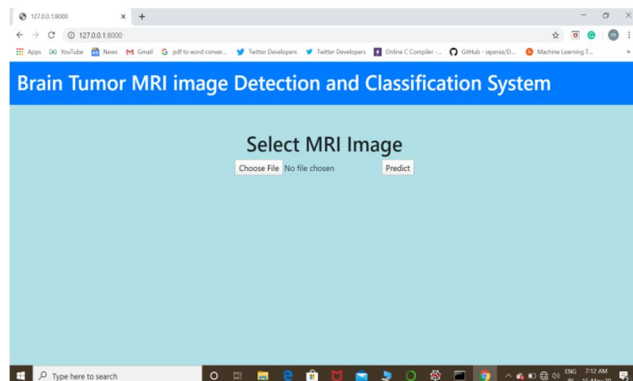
127.0.0.1:8000
127.0.0.1:8000
Apps YouTube News Gmail pdf to word conver... Twitter Developers Twitter Developers Online C Compiler -... GitHub - iaperez/D... Machine Learning T...

Brain Tumor MRI image Detection and Classification System

Select MRI Image

Choose File No file chosen Predict

Type here to search
ENG 7:12 AM
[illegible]